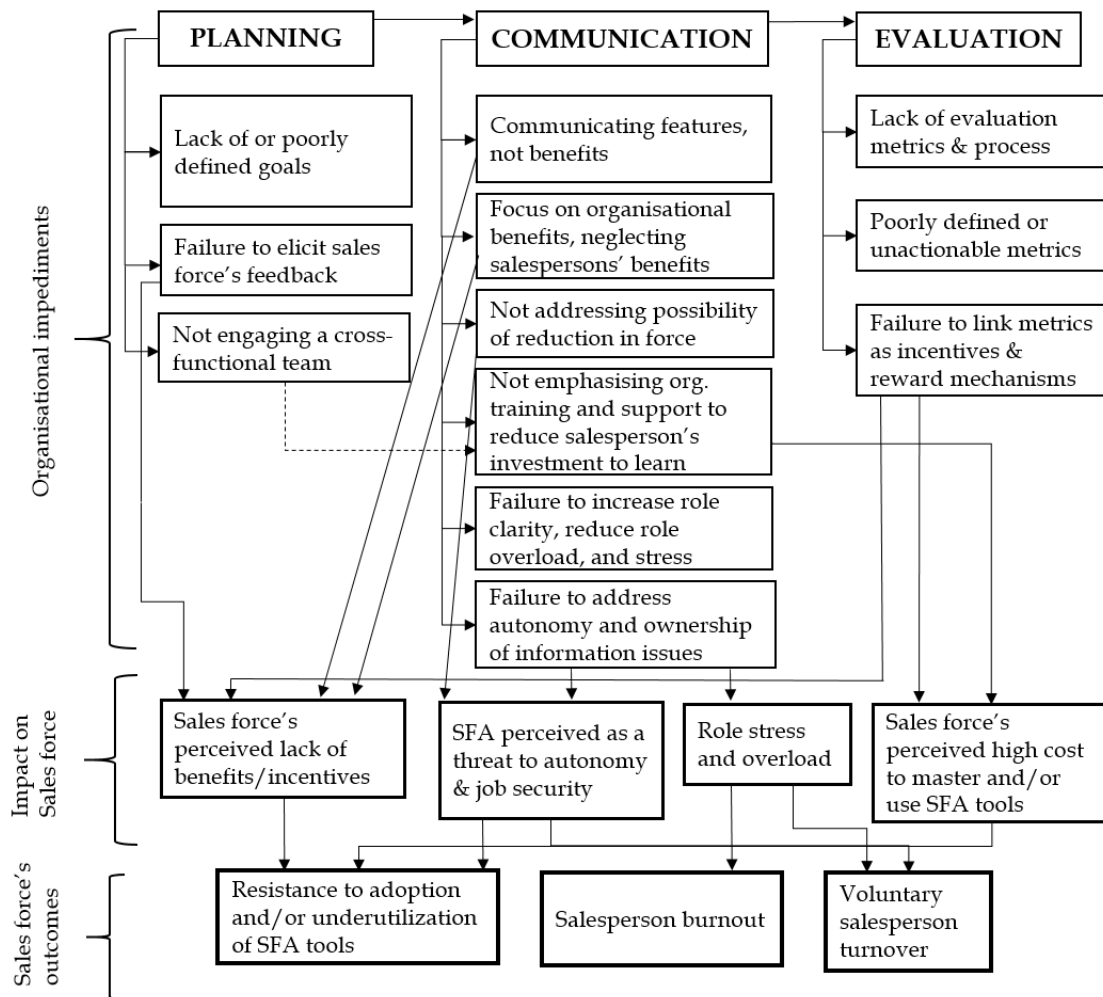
Organisational impediments

PLANNING

COMMUNICATION

EVALUATION

Lack of or poorly defined goals

Failure to elicit sales force's feedback

Not engaging a cross-functional team

Communicating features, not benefits

Focus on organisational benefits, neglecting salespersons' benefits

Not addressing possibility of reduction in force

Not emphasising org. training and support to reduce salesperson's investment to learn

Failure to increase role clarity, reduce role overload, and stress

Failure to address autonomy and ownership of information issues

Lack of evaluation metrics & process

Poorly defined or unactionable metrics

Failure to link metrics as incentives & reward mechanisms

Impact on Sales force

Sales force's perceived lack of benefits/incentives

SFA perceived as a threat to autonomy & job security

Role stress and overload

Sales force's perceived high cost to master and/or use SFA tools

Sales force's outcomes

Resistance to adoption and/or underutilization of SFA tools

Salesperson burnout

Voluntary salesperson turnover